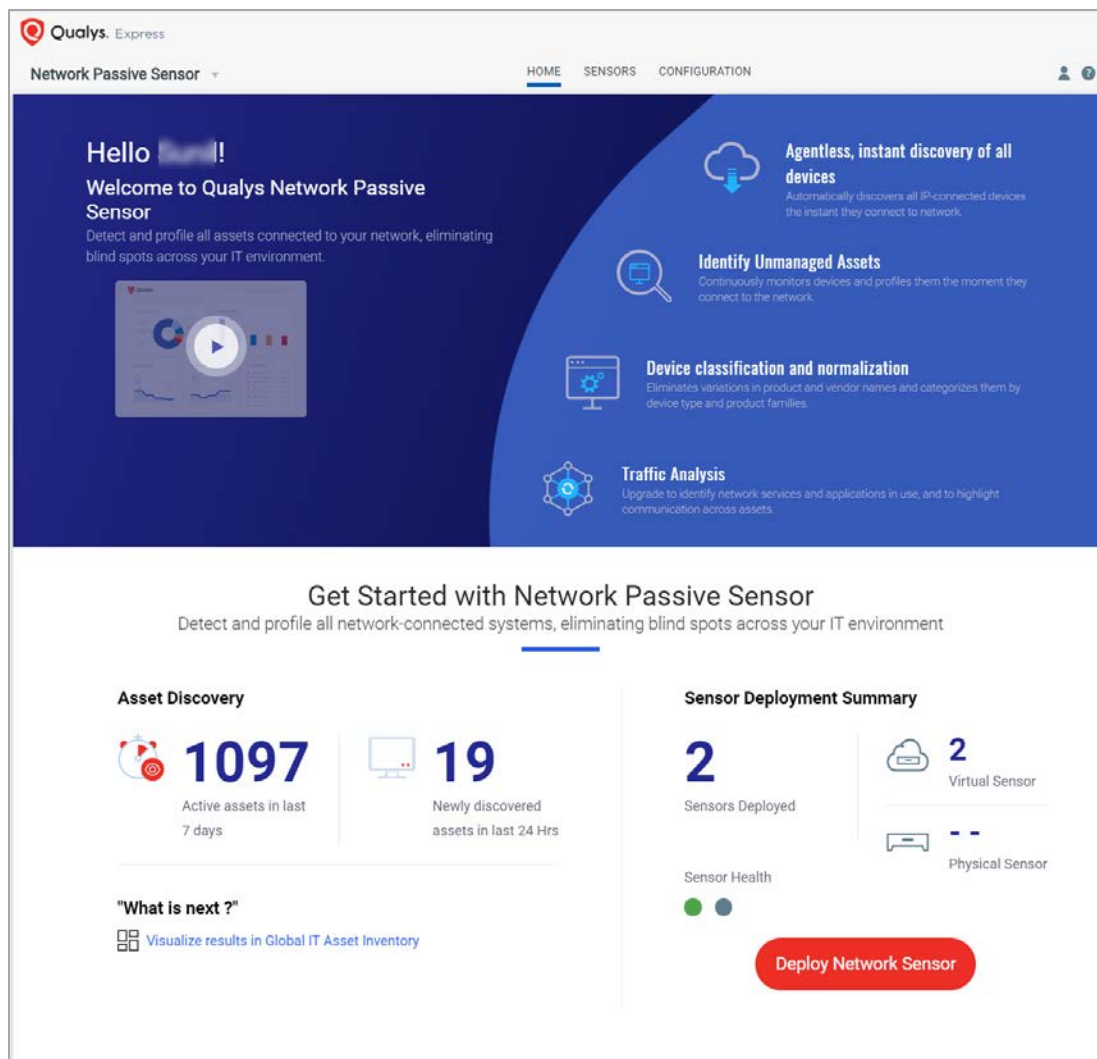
Qualys. Express

Network Passive Sensor

HOME SENSORS CONFIGURATION

Hello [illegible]!

Welcome to Qualys Network Passive Sensor

Detect and profile all assets connected to your network, eliminating blind spots across your IT environment.

Agentless, instant discovery of all devices

Automatically discovers all IP-connected devices the instant they connect to network.

Identify Unmanaged Assets

Continuously monitors devices and profiles them the moment they connect to the network.

Device classification and normalization

Eliminates variations in product and vendor names and categorizes them by device type and product families.

Traffic Analysis

Upgrade to identify network services and applications in use, and to highlight communication across assets.

Get Started with Network Passive Sensor

Detect and profile all network-connected systems, eliminating blind spots across your IT environment

Asset Discovery

1097

Active assets in last 7 days

19

Newly discovered assets in last 24 Hrs

"What is next ?"

Visualize results in Global IT Asset Inventory

Sensor Deployment Summary

2

Sensors Deployed

2

Virtual Sensor

- -

Physical Sensor

Sensor Health

Deploy Network Sensor